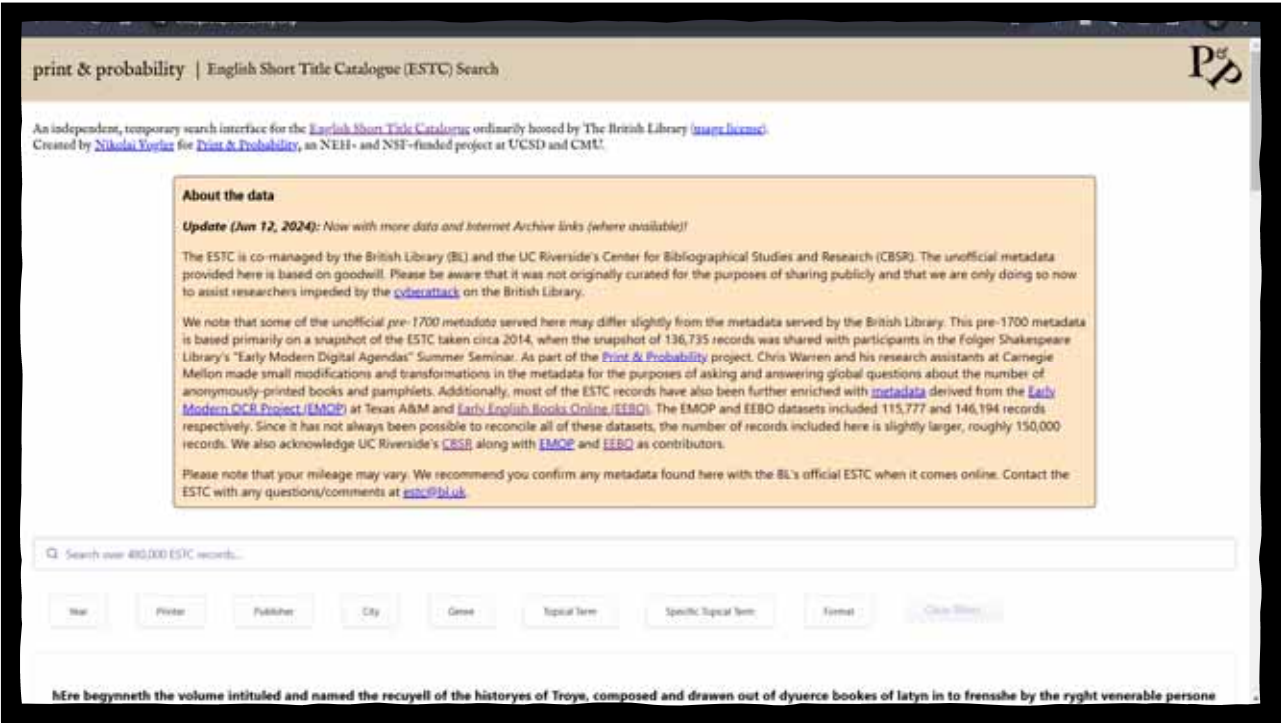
print & probability | English Short Title Catalogue (ESTC) Search

P&P

An independent, temporary search interface for the English Short Title Catalogue ordinarily hosted by The British Library (usage license).
Created by Nikolai Vogler for Print & Probability, an NEH- and NSF-funded project at UCSD and CMU.

About the data

Update (Jun 12, 2024): Now with more data and Internet Archive links (where available)!

The ESTC is co-managed by the British Library (BL) and the UC Riverside's Center for Bibliographical Studies and Research (CBSR). The unofficial metadata provided here is based on goodwill. Please be aware that it was not originally curated for the purposes of sharing publicly and that we are only doing so now to assist researchers impeded by the cyberattack on the British Library.

We note that some of the unofficial pre-1700 metadata served here may differ slightly from the metadata served by the British Library. This pre-1700 metadata is based primarily on a snapshot of the ESTC taken circa 2014, when the snapshot of 136,735 records was shared with participants in the Folger Shakespeare Library's "Early Modern Digital Agendas" Summer Seminar. As part of the Print & Probability project, Chris Warren and his research assistants at Carnegie Mellon made small modifications and transformations in the metadata for the purposes of asking and answering global questions about the number of anonymously-printed books and pamphlets. Additionally, most of the ESTC records have also been further enriched with metadata derived from the Early Modern OCR Project (EMOP) at Texas A&M and Early English Books Online (EEBO). The EMOP and EEBO datasets included 115,777 and 146,194 records respectively. Since it has not always been possible to reconcile all of these datasets, the number of records included here is slightly larger, roughly 150,000 records. We also acknowledge UC Riverside's CBSR along with EMOP and EEBO as contributors.

Please note that your mileage may vary. We recommend you confirm any metadata found here with the BL's official ESTC when it comes online. Contact the ESTC with any questions/comments at estc@bl.uk.

Search over 400,000 ESTC records...

Year | Printer | Publisher | City | Genre | Topical Term | Specific Topical Term | Format | Clear filters

hEre begynneth the volume intituled and named the recuyell of the historyes of Troye, composed and drawen out of dyuerce bookes of latyn in to frensshe by the ryght venerable persone